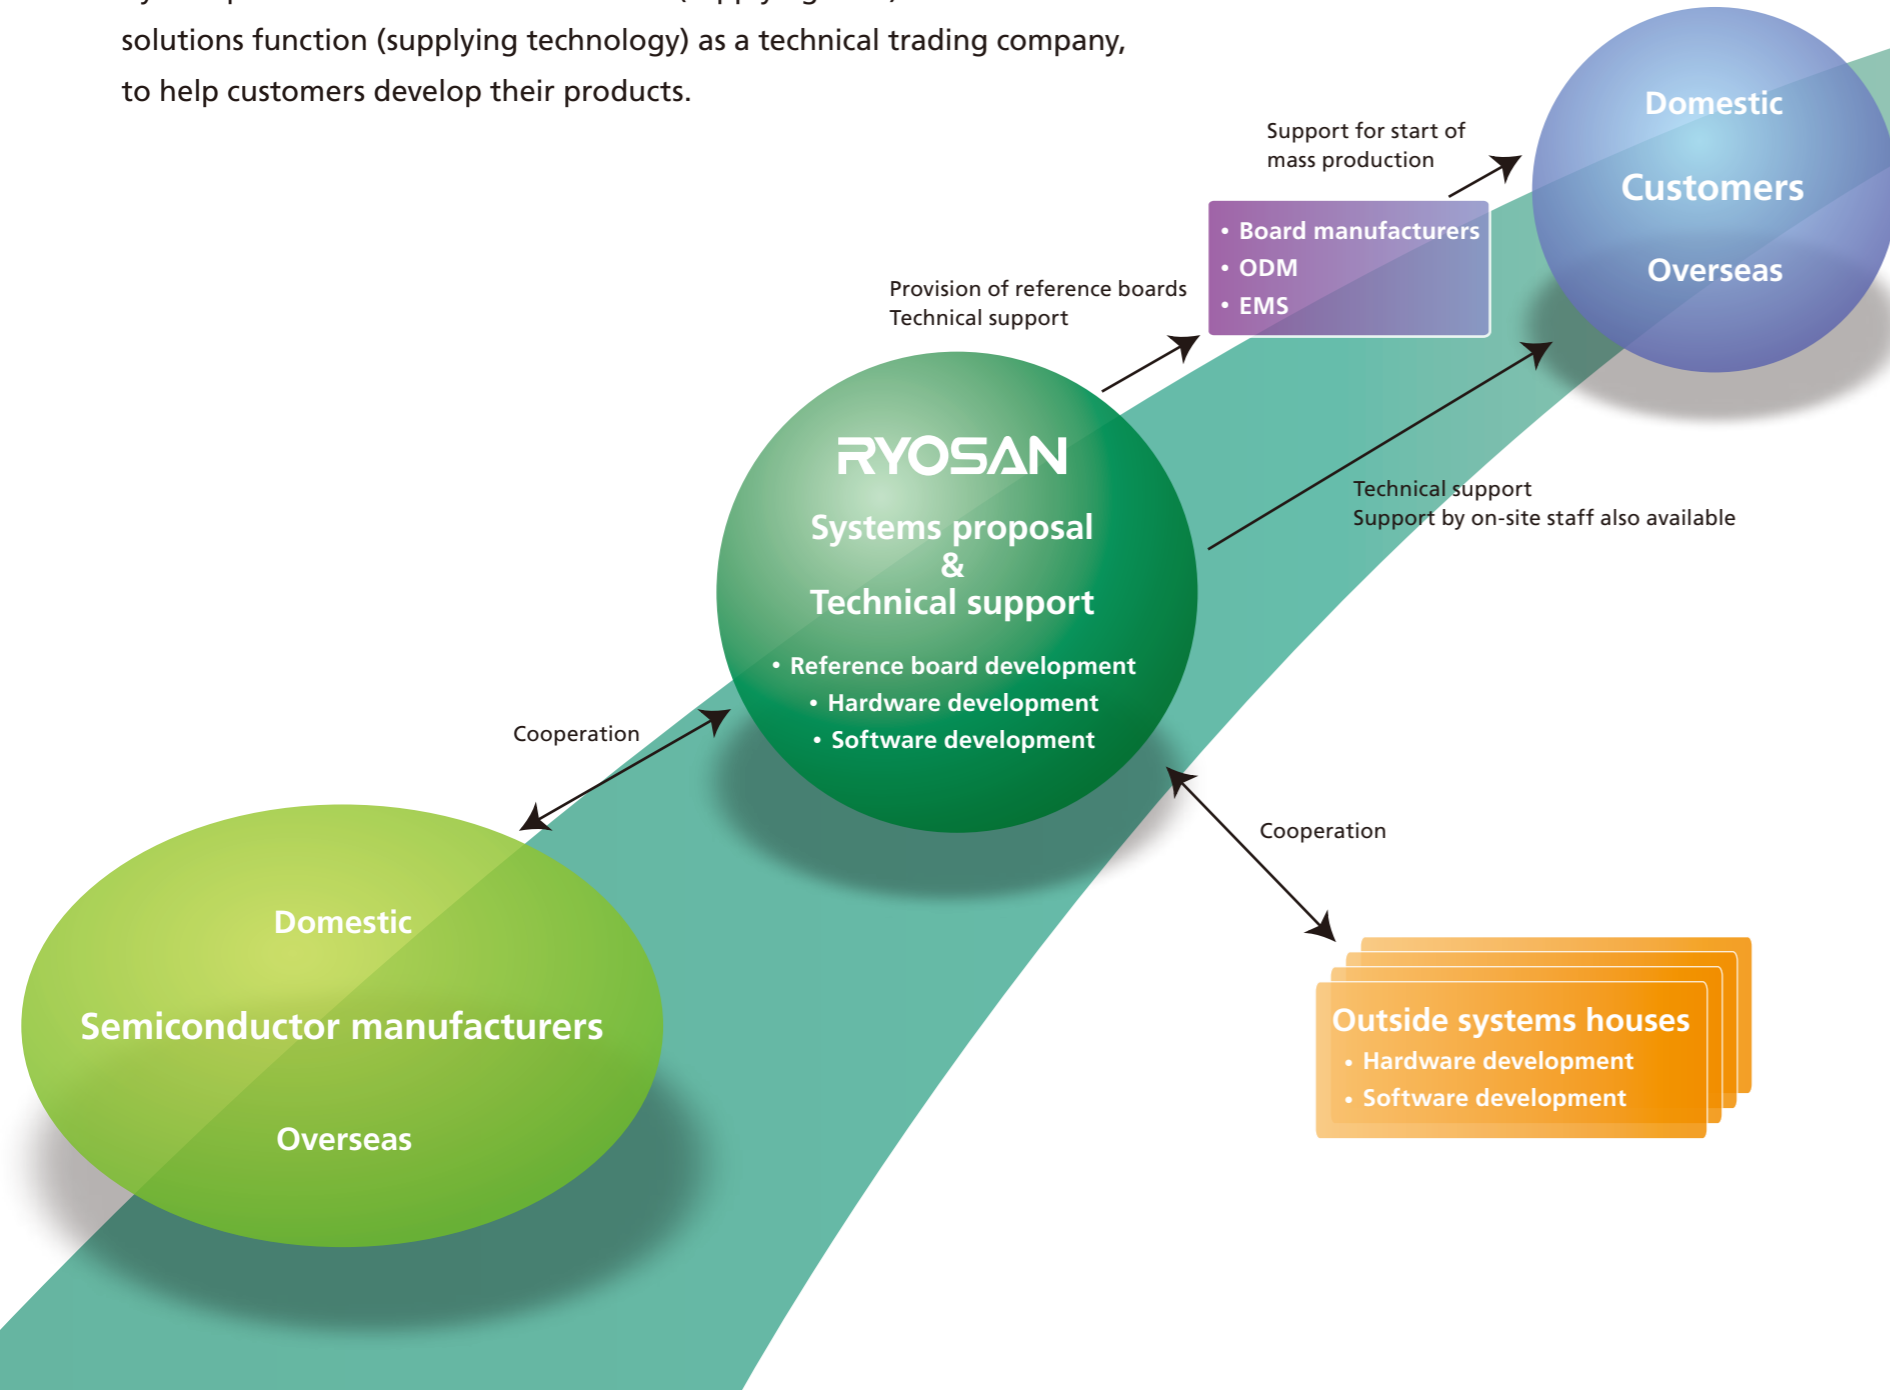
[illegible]
solutions function (supplying technology) as a technical trading company, to help customers develop their products.

Support for start of mass production

Domestic
Customers
Overseas

• Board manufacturers
• ODM
• EMS

Provision of reference boards
Technical support

RYOSAN
Systems proposal
&
Technical support
• Reference board development
• Hardware development
• Software development

Technical support
Support by on-site staff also available

Cooperation

Cooperation

Domestic
Semiconductor manufacturers
Overseas

Outside systems houses
• Hardware development
• Software development